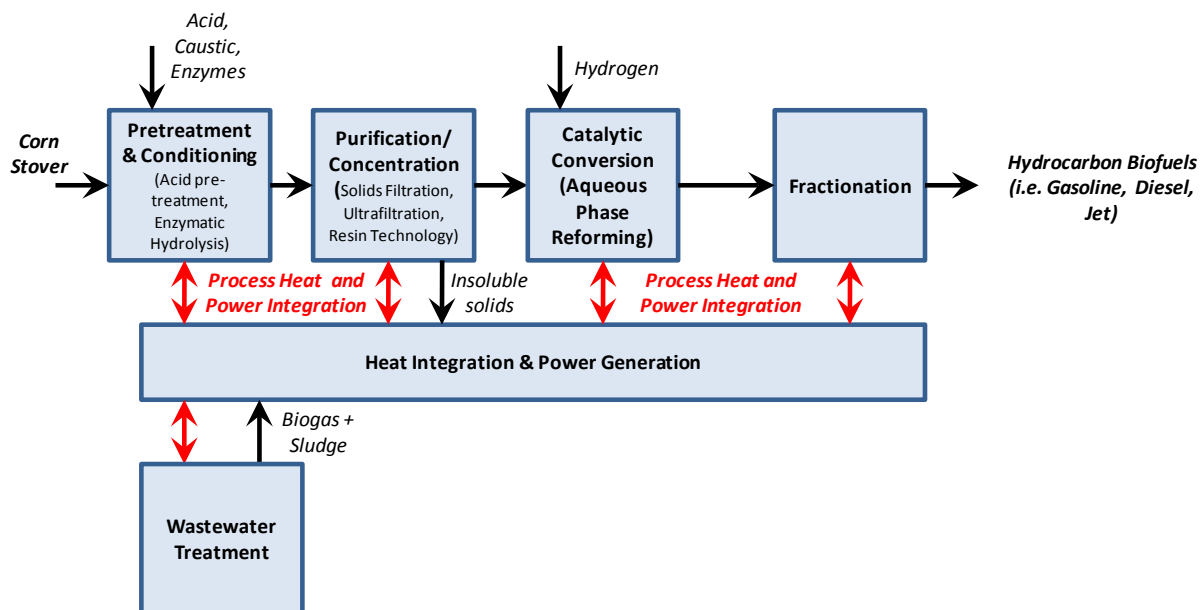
Acid, Caustic, Enzymes

Hydrogen

Corn Stover

Pretreatment & Conditioning (Acid pretreatment, Enzymatic Hydrolysis)

Purification/ Concentration (Solids Filtration, Ultrafiltration, Resin Technology)

Catalytic Conversion (Aqueous Phase Reforming)

Fractionation

Hydrocarbon Biofuels (i.e. Gasoline, Diesel, Jet)

Process Heat and Power Integration

Insoluble solids

Process Heat and Power Integration

Heat Integration & Power Generation

Biogas + Sludge

Wastewater Treatment